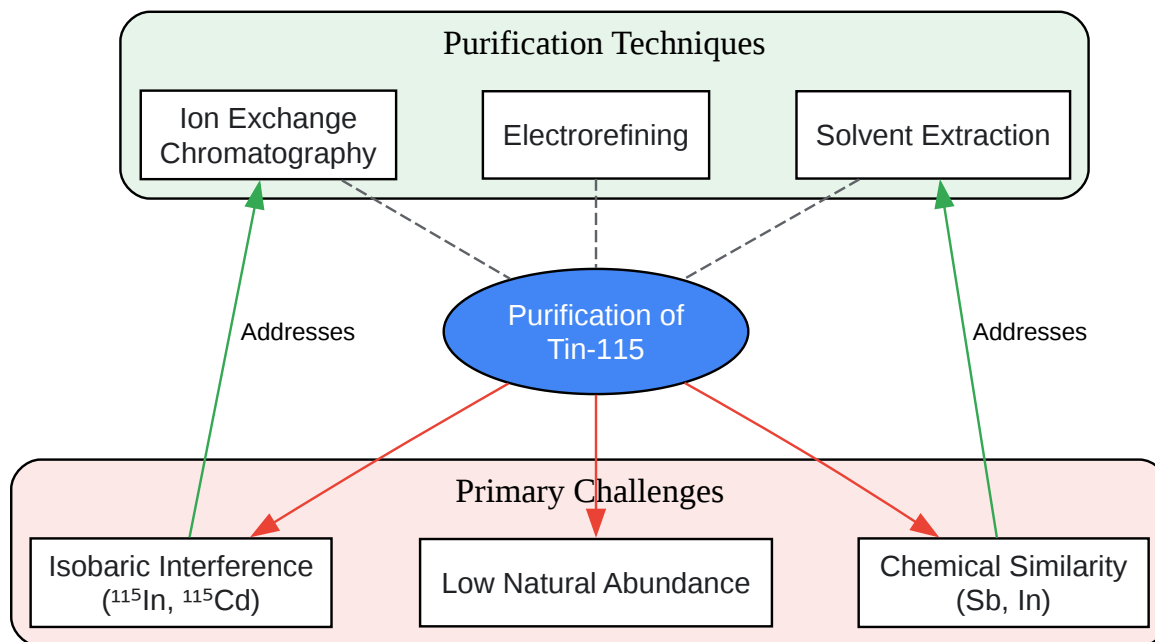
Purification Techniques

Ion Exchange Chromatography

Electrorefining

Solvent Extraction

Addresses

Purification of Tin-115

Addresses

Primary Challenges

Isobaric Interference ($^{115}$In, $^{115}$Cd)

Low Natural Abundance

Chemical Similarity (Sb, In)